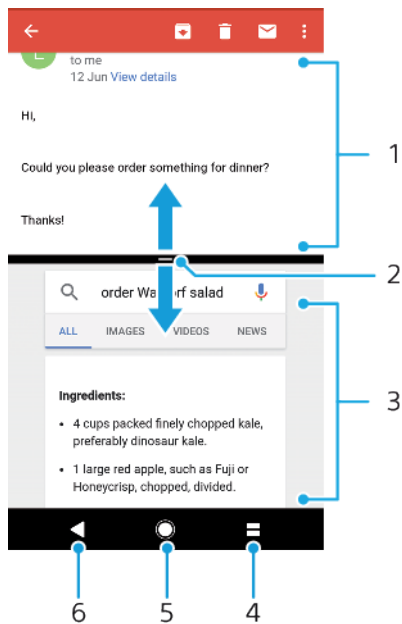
to me
12 Jun View details

Hi,

Could you please order something for dinner?

Thanks!

order Wa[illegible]rf salad

ALL IMAGES VIDEOS NEWS

Ingredients:

- 4 cups packed finely chopped kale, preferably dinosaur kale.
- 1 large red apple, such as Fuji or Honeycrisp, chopped, divided.

1
2
3
6
5
4